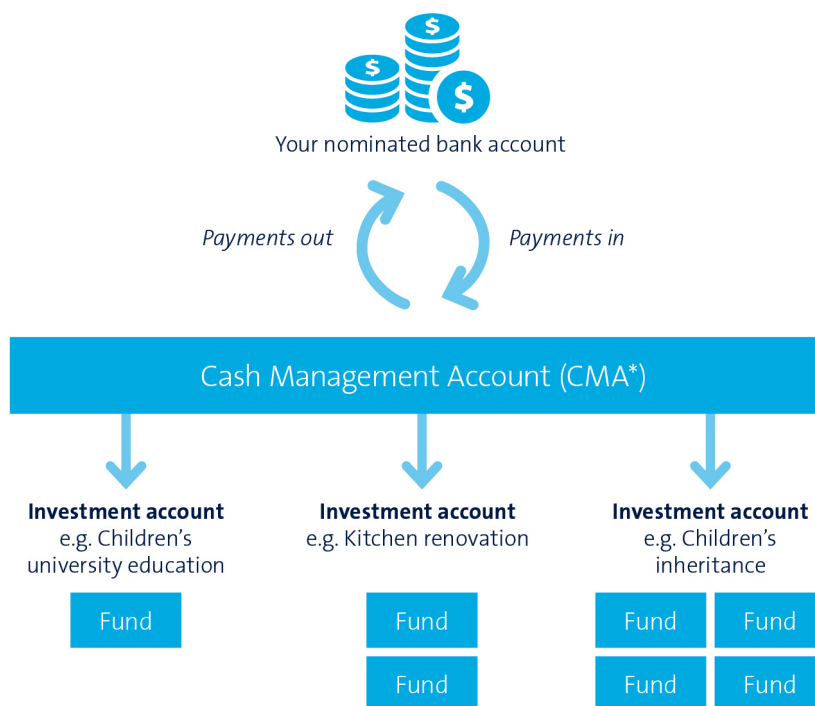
$ $ $

Your nominated bank account

Payments out

Payments in

Cash Management Account (CMA*)

**Investment account**
e.g. Children's university education

Fund

**Investment account**
e.g. Kitchen renovation

Fund

Fund

**Investment account**
e.g. Children's inheritance

Fund

Fund

Fund

Fund